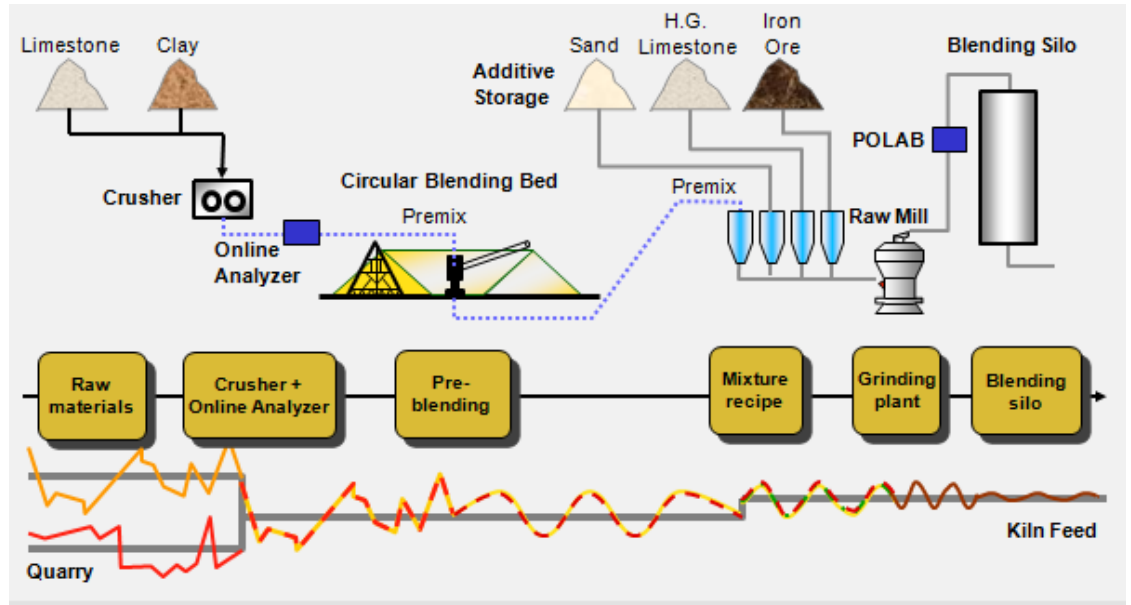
Limestone

Clay

Sand

H.G. Limestone

Iron Ore

Blending Silo

Additive Storage

POLAB

Crusher

Circular Blending Bed

Premix

Premix

Raw Mill

Online Analyzer

Raw materials

Crusher + Online Analyzer

Pre-blending

Mixture recipe

Grinding plant

Blending silo

Kiln Feed

Quarry